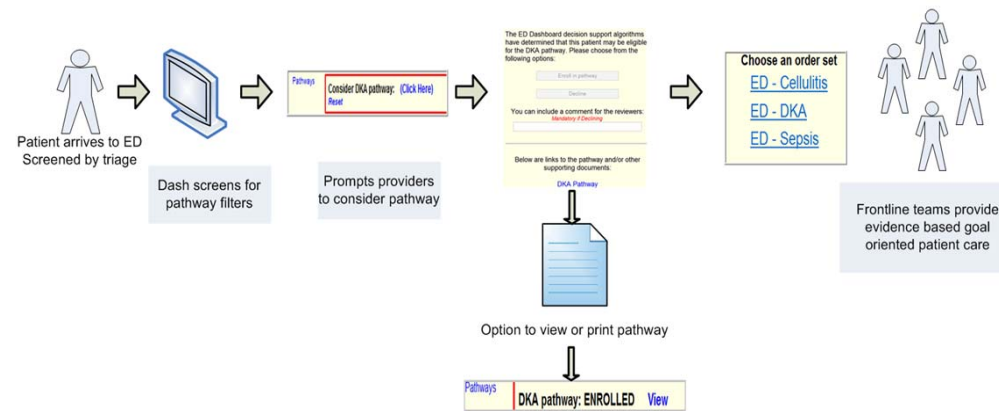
Patient arrives to ED
Screened by triage

Dash screens for pathway filters

Pathways
Consider DKA pathway: (Click Here)
Reset

Prompts providers to consider pathway

The ED Dashboard decision support algorithms have determined that this patient may be eligible for the DKA pathway. Please choose from the following options:

Enroll in pathway

Decline

You can include a comment for the reviewers:
Mandatory if Declining

Below are links to the pathway and/or other supporting documents:

DKA Pathway

Option to view or print pathway

Pathways
DKA pathway: ENROLLED View

Choose an order set
ED - Cellulitis
ED - DKA
ED - Sepsis

Frontline teams provide evidence based goal oriented patient care